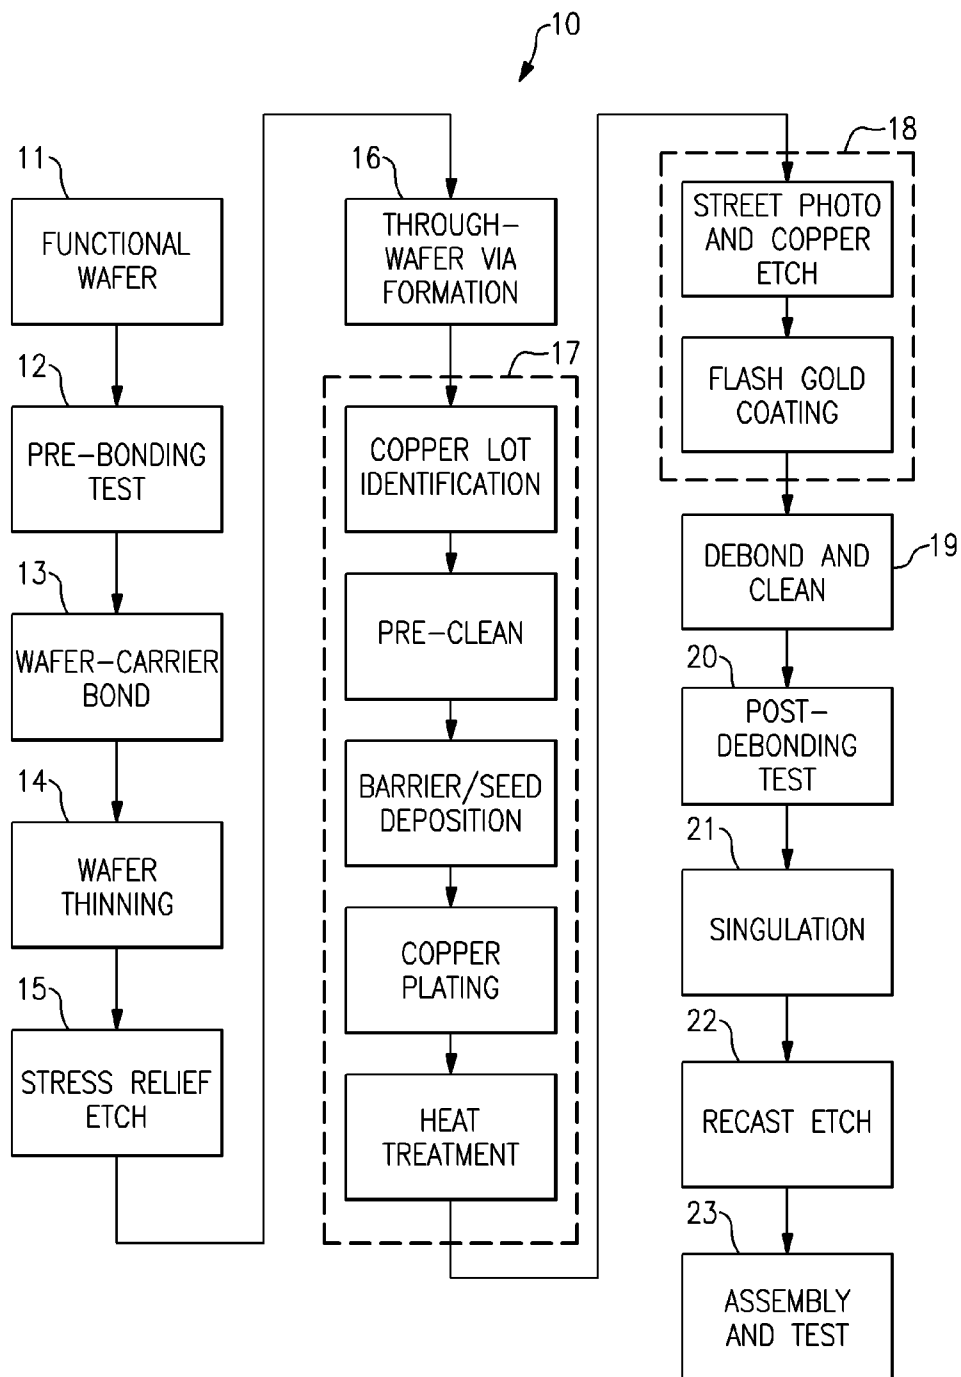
10

11
FUNCTIONAL WAFER

12
PRE-BONDING TEST

13
WAFER-CARRIER BOND

14
WAFER THINNING

15
STRESS RELIEF ETCH

16
THROUGH-WAFER VIA FORMATION

17
COPPER LOT IDENTIFICATION

PRE-CLEAN

BARRIER/SEED DEPOSITION

COPPER PLATING

HEAT TREATMENT

18
STREET PHOTO AND COPPER ETCH

FLASH GOLD COATING

DEBOND AND CLEAN
19

20
POST-DEBONDING TEST

21
SINGULATION

22
RECAST ETCH

23
ASSEMBLY AND TEST